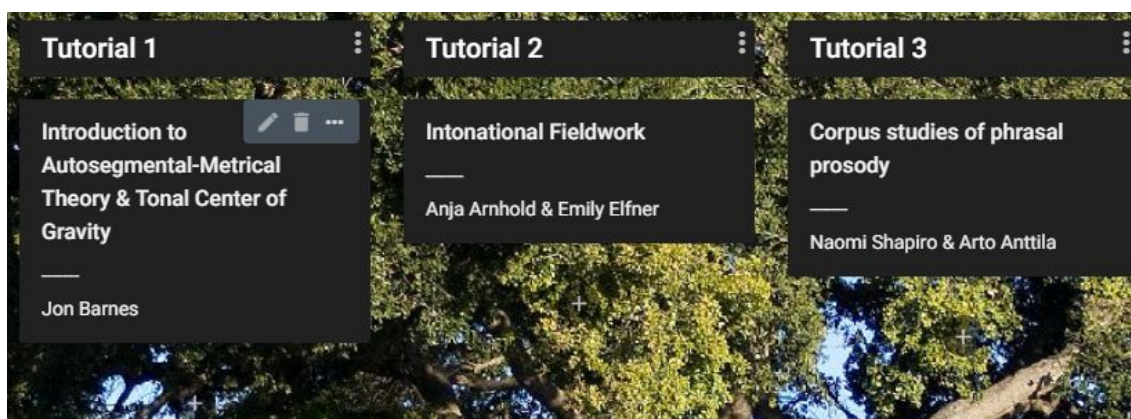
Tutorial 1

Introduction to Autosegmental-Metrical Theory & Tonal Center of Gravity

——

Jon Barnes

Tutorial 2

Intonational Fieldwork

——

Anja Arnhold & Emily Elfner

Tutorial 3

Corpus studies of phrasal prosody

——

Naomi Shapiro & Arto Anttila